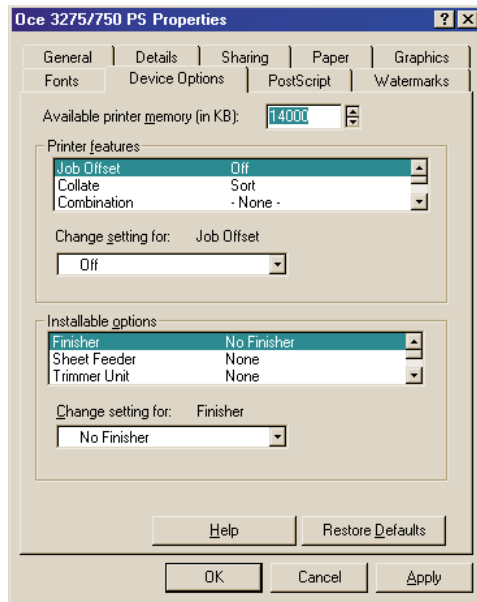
Oce 3275/750 PS Properties

?
X

General
Details
Sharing
Paper
Graphics
Fonts
Device Options
PostScript
Watermarks

Available printer memory (in KB): 14000

Printer features

| Job Offset | Off |
|---|---|
| Collate | Sort |
| Combination | - None - |

Change setting for: Job Offset

Off

Installable options

| Finisher | No Finisher |
|---|---|
| Sheet Feeder | None |
| Trimmer Unit | None |

Change setting for: Finisher

No Finisher

Help
Restore Defaults

OK
Cancel
Apply